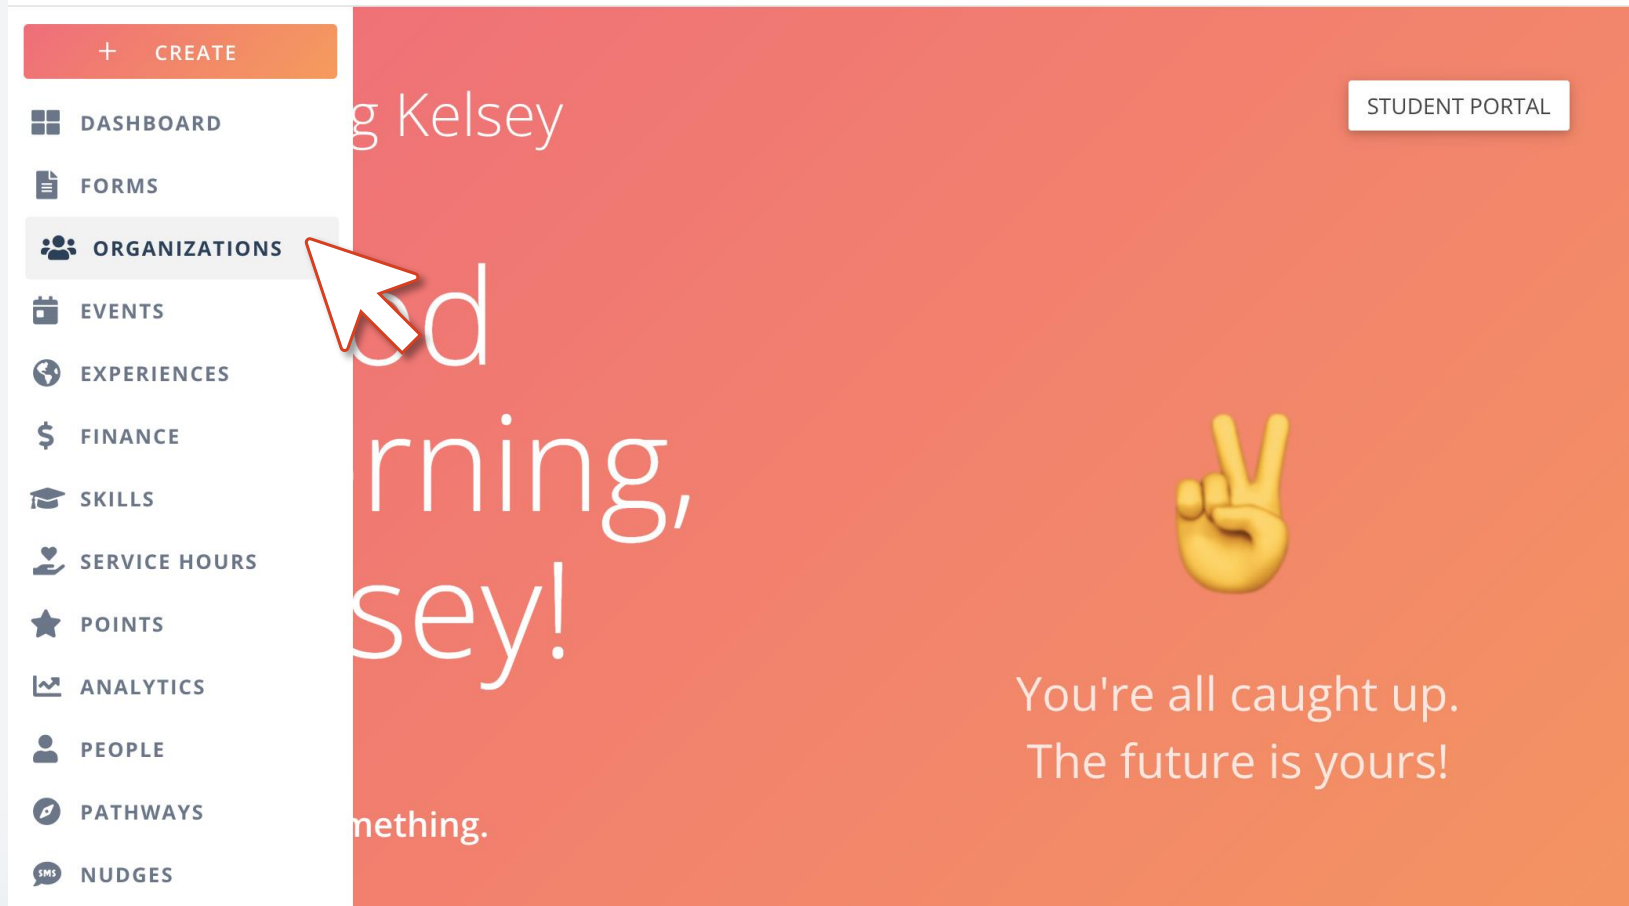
+ CREATE

DASHBOARD

FORMS

ORGANIZATIONS

EVENTS

EXPERIENCES

FINANCE

SKILLS

SERVICE HOURS

POINTS

ANALYTICS

PEOPLE

PATHWAYS

SMS NUDGES

g Kelsey

STUDENT PORTAL

od

rning,

sey!

✌️

You're all caught up.
The future is yours!

mething.